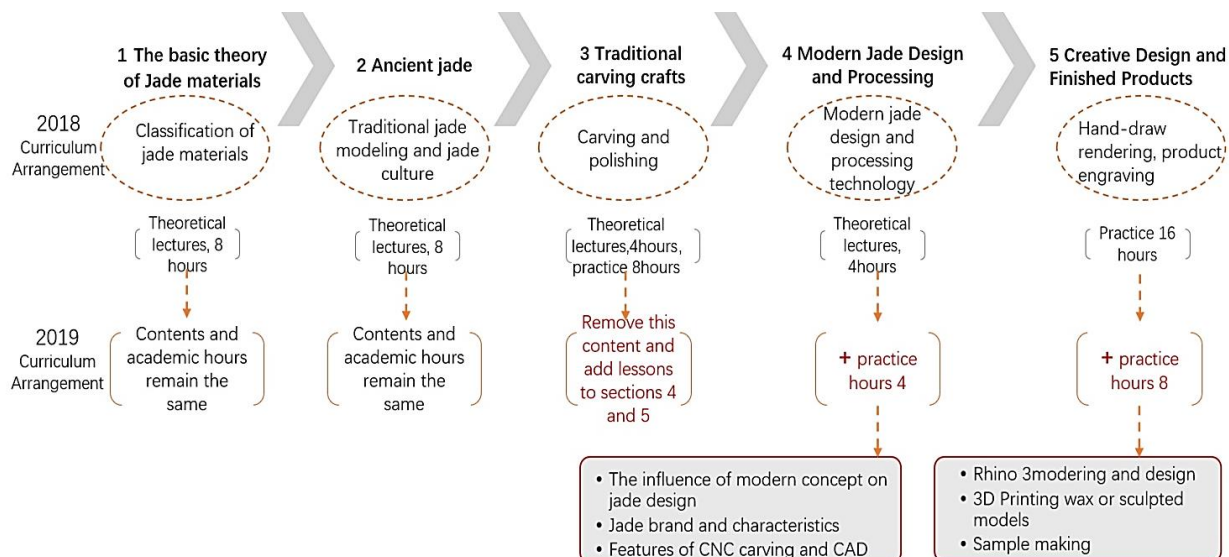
1 The basic theory of Jade materials

2 Ancient jade

3 Traditional carving crafts

4 Modern Jade Design and Processing

5 Creative Design and Finished Products

2018 Curriculum Arrangement

Classification of jade materials

Traditional jade modeling and jade culture

Carving and polishing

Modern jade design and processing technology

Hand-draw rendering, product engraving

Theoretical lectures, 8 hours

Theoretical lectures, 8 hours

Theoretical lectures,4hours, practice 8hours

Theoretical lectures, 4hours

Practice 16 hours

2019 Curriculum Arrangement

Contents and academic hours remain the same

Contents and academic hours remain the same

Remove this content and add lessons to sections 4 and 5

+ practice hours 4

+ practice hours 8

• The influence of modern concept on jade design
• Jade brand and characteristics
• Features of CNC carving and CAD

• Rhino 3modering and design
• 3D Printing wax or sculpted models
• Sample making